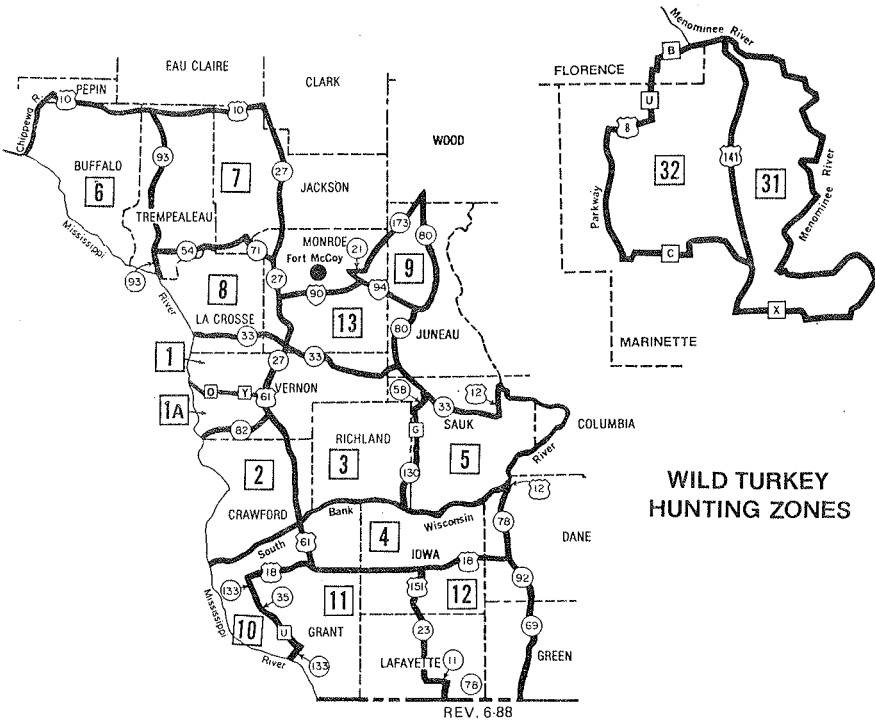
EAU CLAIRE

CLARK

PEPIN

10

Chippewa R.

10

BUFFALO

6

93

7

27

JACKSON

WOOD

TREMPEALEAU

Mississippi

54

71

MONROE

21

Fort McCoy

173

80

9

93

River

8

27

90

94

LA CROSSE

13

80

JUNEAU

33

1

27

33

58

12

1A

O

Y

61

VERNON

33

COLUMBIA

82

RICHLAND

G

SAUK

2

3

5

River

130

CRAWFORD

Bank

12

South

61

4

Wisconsin

78

DANE

IOWA

18

18

133

35

151

11

12

92

Mississippi

10

U

GRANT

23

69

River

133

LAFAYETTE

11

GREEN

78

REV. 6-88

Menominee River

B

FLORENCE

U

8

32

141

31

Parkway

Menominee River

C

X

MARINETTE

WILD TURKEY HUNTING ZONES